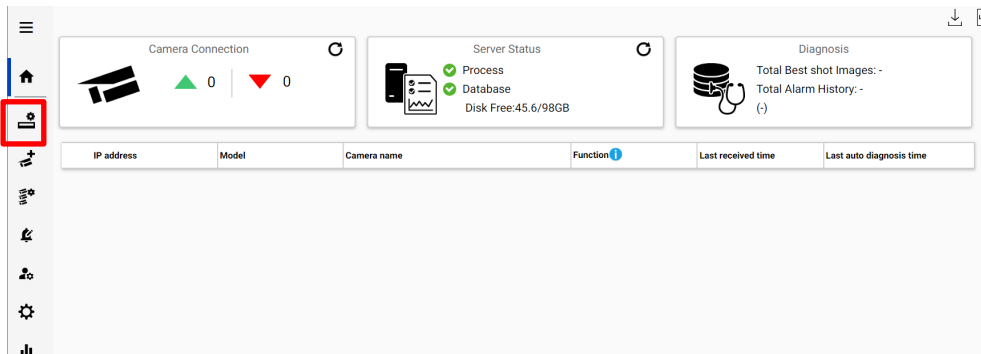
Camera Connection

0 | 0

Server Status

Process

Database

Disk Free:45.6/98GB

Diagnosis

Total Best shot Images: -

Total Alarm History: -

(-)

| IP address | Model | Camera name | Function | Last received time | Last auto diagnosis time |
|---|---|---|---|---|---|